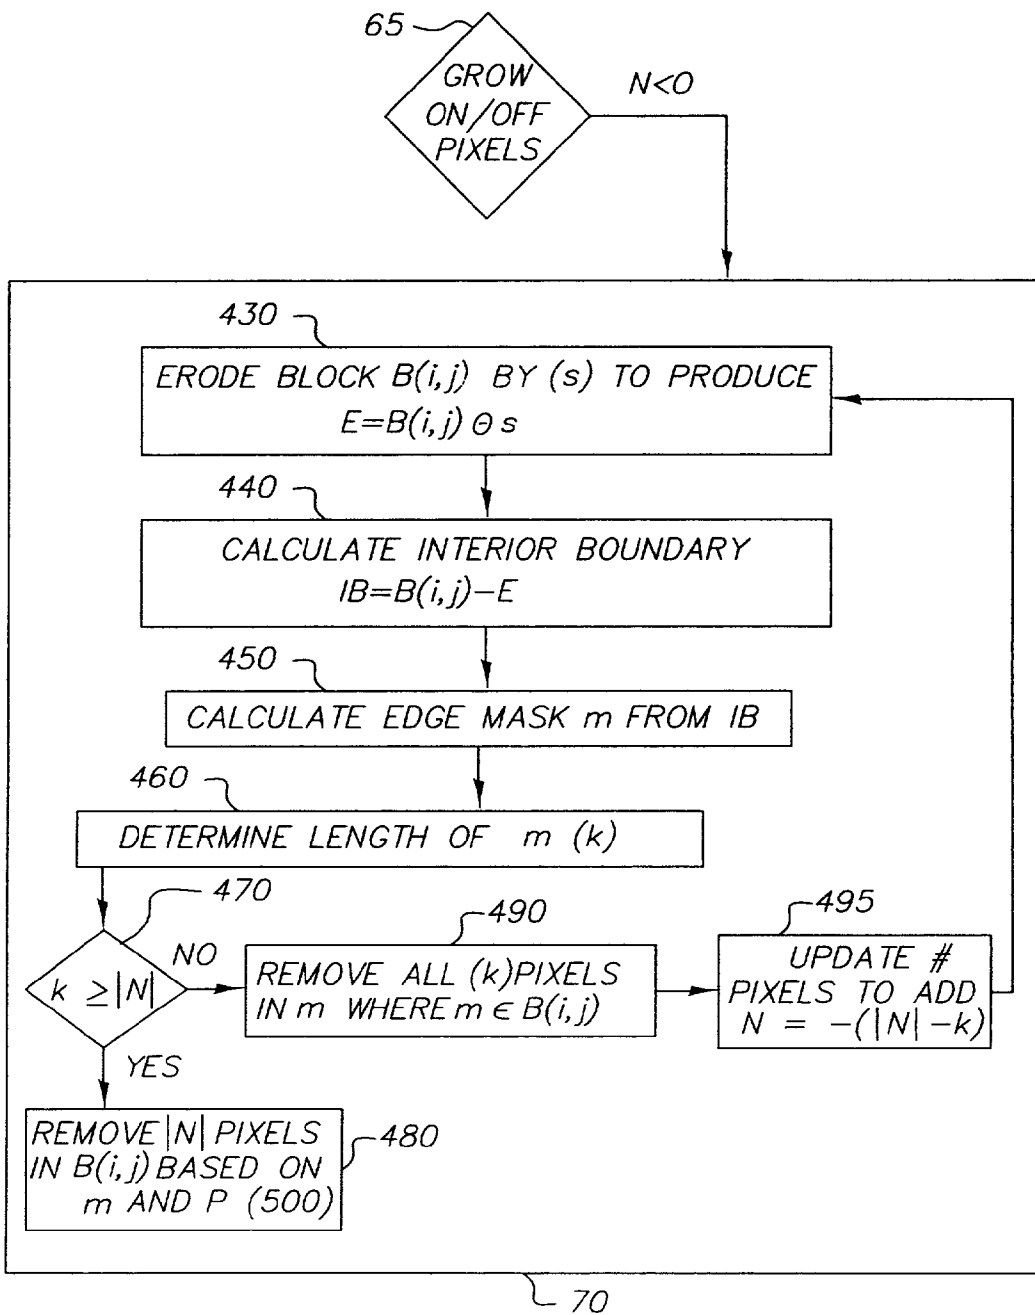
65

GROW ON/OFF PIXELS

N<0

430

ERODE BLOCK B(i,j) BY (s) TO PRODUCE $E=B(i,j) \ominus s$

440

CALCULATE INTERIOR BOUNDARY $IB=B(i,j)-E$

450

CALCULATE EDGE MASK m FROM IB

460

DETERMINE LENGTH OF m (k)

470

$k \geq |N|$

NO

490

REMOVE ALL (k)PIXELS IN m WHERE $m \in B(i,j)$

495

UPDATE # PIXELS TO ADD $N = -(|N|-k)$

YES

REMOVE $|N|$ PIXELS IN B(i,j) BASED ON m AND P (500)

480

70